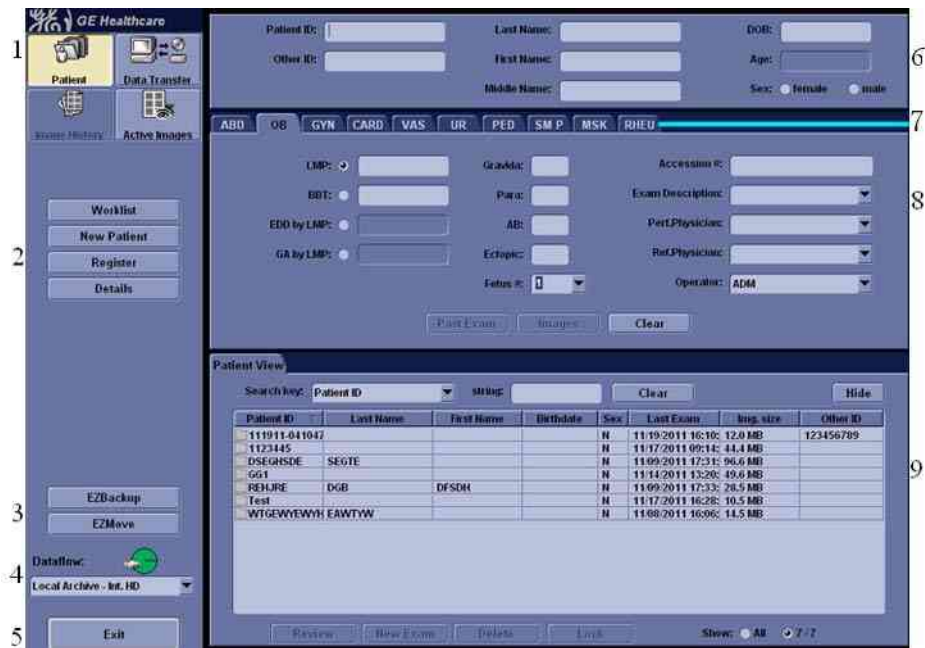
GE Healthcare

1

Patient

Data Transfer

Exam History

Active Images

Worklist

New Patient

Register

Details

2

EZBackup

EZMove

3

Dataflow:

4

Local Archive - Int. HD

Exit

5

Patient ID:

Other ID:

Last Name:

First Name:

Middle Name:

DOB:

Age:

Sex: female male

6

ABD OB GYN CARD VAS UR PED SMP MSK RHEU

7

LMP:

BBT:

EDD by LMP:

GA by LMP:

Gravida:

Para:

AB:

Ectopic:

Fetus #: 0

Accession #:

Exam Description:

Perf.Physician:

Ref.Physician:

Operator: ADM

8

Past Exam Images Clear

Patient View

Search key: Patient ID string: Clear Hide

| Patient ID | Last Name | First Name | Birthdate | Sex | Last Exam | Img. size | Other ID |
|---|---|---|---|---|---|---|---|
| 111911-041047 | | | | N | 11/19/2011 16:10: | 12.0 MB | 123456789 |
| 1123445 | | | | N | 11/17/2011 09:14: | 44.4 MB | |
| DSEGHSDE | SEGTE | | | N | 11/09/2011 17:31: | 96.6 MB | |
| GG1 | | | | N | 11/14/2011 13:20: | 49.6 MB | |
| REHJRE | DGB | DFSDH | | N | 11/09/2011 17:33: | 28.5 MB | |
| Test | | | | N | 11/17/2011 16:28: | 10.5 MB | |
| WTGEWYEWYH | EAWTYW | | | N | 11/08/2011 16:06: | 14.5 MB | |

9

Review New Exam Delete Lock

Show: All 7/7